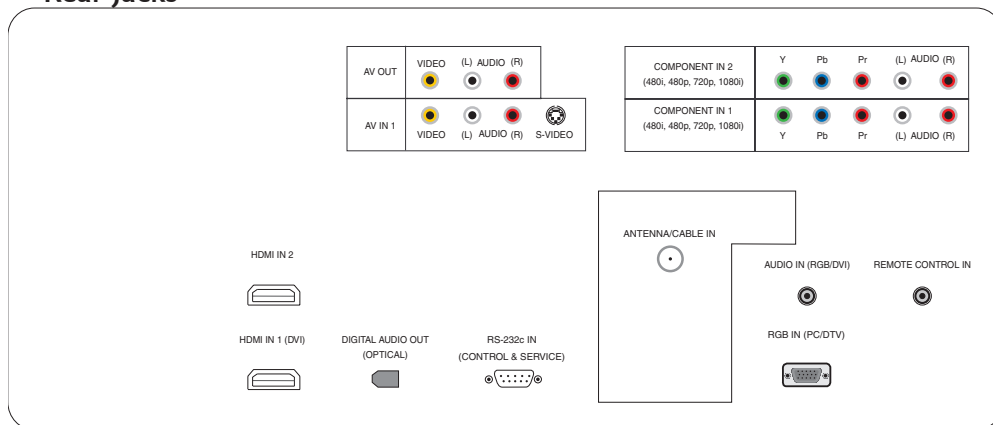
Rear Jacks

AV OUT
VIDEO (L) AUDIO (R)

AV IN 1
VIDEO (L) AUDIO (R) S-VIDEO

COMPONENT IN 2 (480i, 480p, 720p, 1080i)
Y Pb Pr (L) AUDIO (R)

COMPONENT IN 1 (480i, 480p, 720p, 1080i)
Y Pb Pr (L) AUDIO (R)

ANTENNA/CABLE IN

HDMI IN 2

AUDIO IN (RGB/DVI)

REMOTE CONTROL IN

HDMI IN 1 (DVI)

DIGITAL AUDIO OUT (OPTICAL)

RS-232c IN (CONTROL & SERVICE)

RGB IN (PC/DTV)